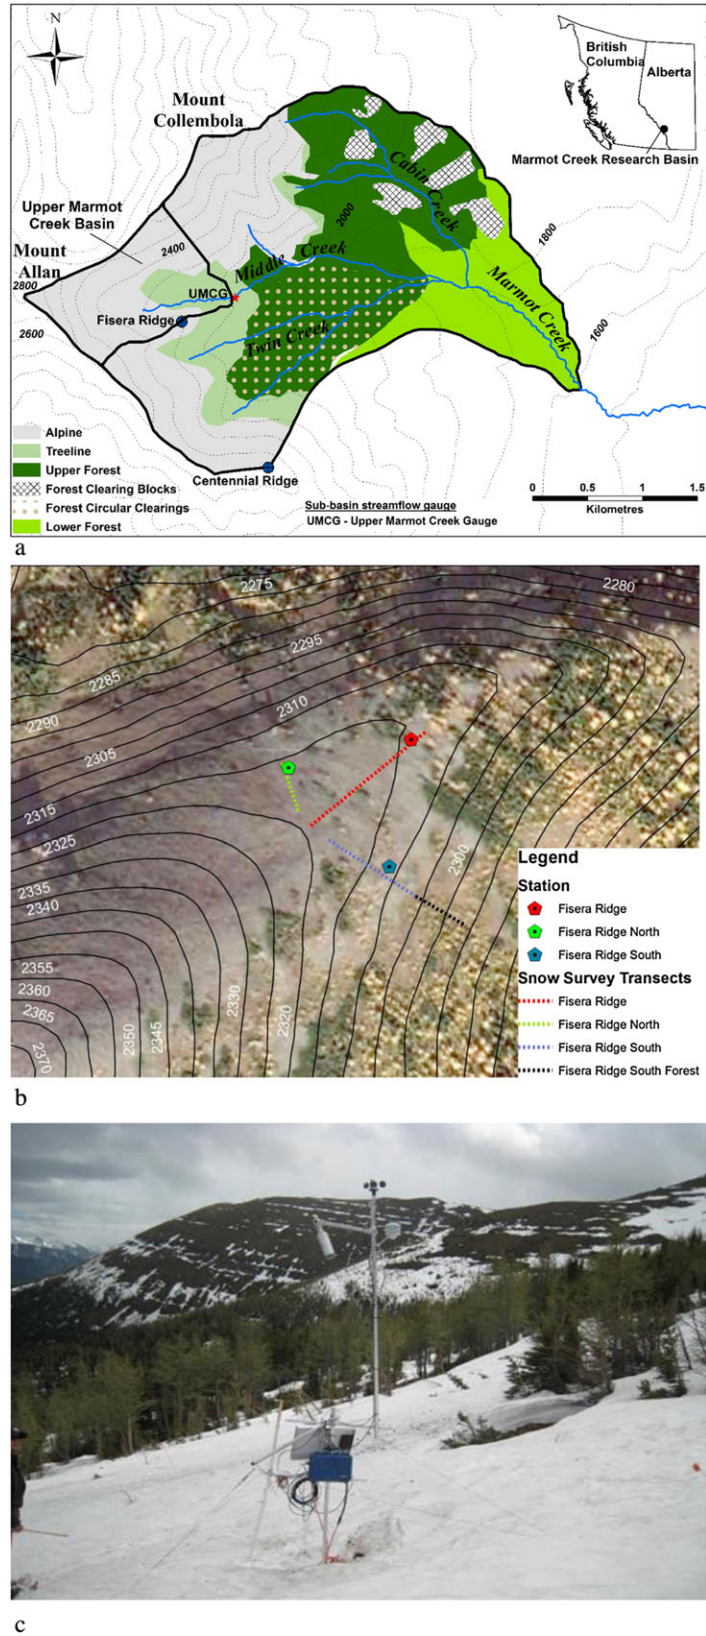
N

Mount Collembola

British Columbia

Alberta

Marmot Creek Research Basin

Upper Marmot Creek Basin

Mount Allan

2800

2600

2400

2000

1800

1600

Cabin Creek

Middle Creek

Twin Creek

Marmot Creek

UMCG

Fisera Ridge

Centennial Ridge

Alpine

Treeline

Upper Forest

Forest Clearing Blocks

Forest Circular Clearings

Lower Forest

Sub-basin streamflow gauge

UMCG - Upper Marmot Creek Gauge

0 0.5 1 1.5

Kilometres

a

2275

2280

2295

2285

2290

2310

2305

2315

2325

2335

2340

2300

2355

2360

2365

2370

2350

2345

2330

2320

Legend

Station

Fisera Ridge

Fisera Ridge North

Fisera Ridge South

Snow Survey Transects

Fisera Ridge

Fisera Ridge North

Fisera Ridge South

Fisera Ridge South Forest

b

c